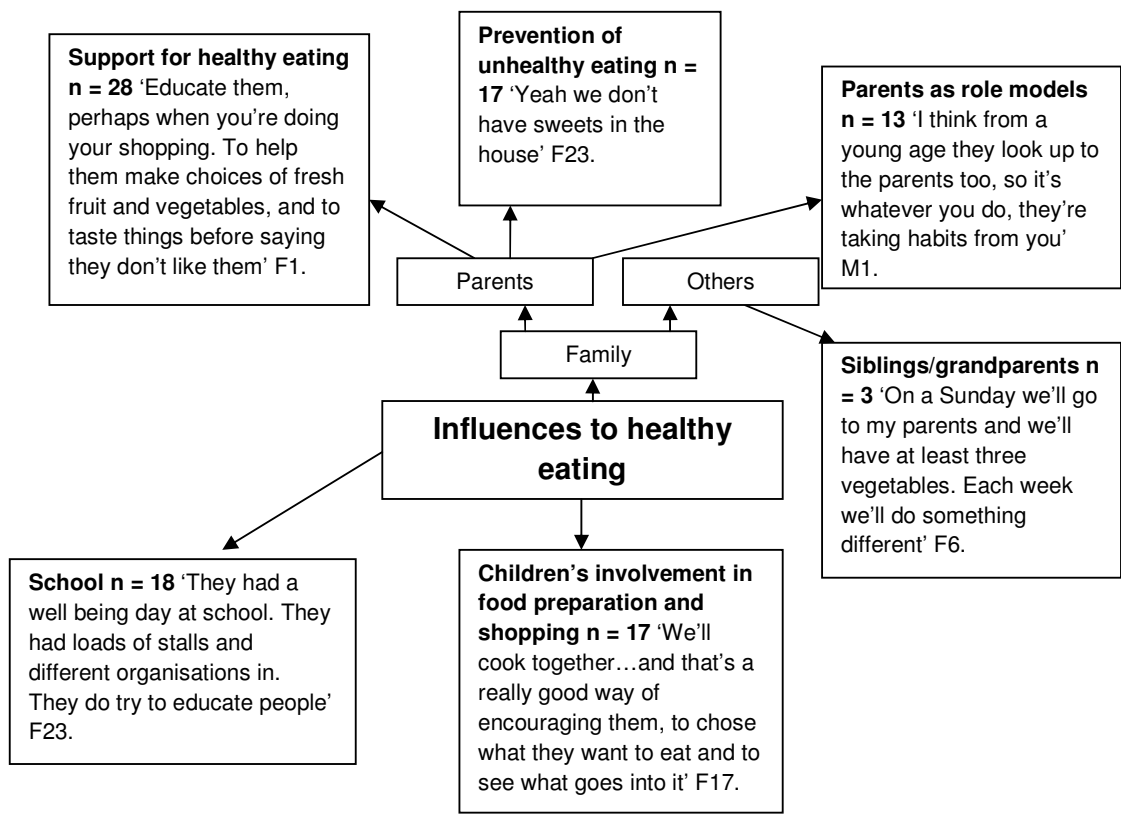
**Support for healthy eating n = 28** 'Educate them, perhaps when you're doing your shopping. To help them make choices of fresh fruit and vegetables, and to taste things before saying they don't like them' F1.

**Prevention of unhealthy eating n = 17** 'Yeah we don't have sweets in the house' F23.

**Parents as role models n = 13** 'I think from a young age they look up to the parents too, so it's whatever you do, they're taking habits from you' M1.

Parents

Others

Family

**Siblings/grandparents n = 3** 'On a Sunday we'll go to my parents and we'll have at least three vegetables. Each week we'll do something different' F6.

**Influences to healthy eating**

**School n = 18** 'They had a well being day at school. They had loads of stalls and different organisations in. They do try to educate people' F23.

**Children's involvement in food preparation and shopping n = 17** 'We'll cook together…and that's a really good way of encouraging them, to chose what they want to eat and to see what goes into it' F17.